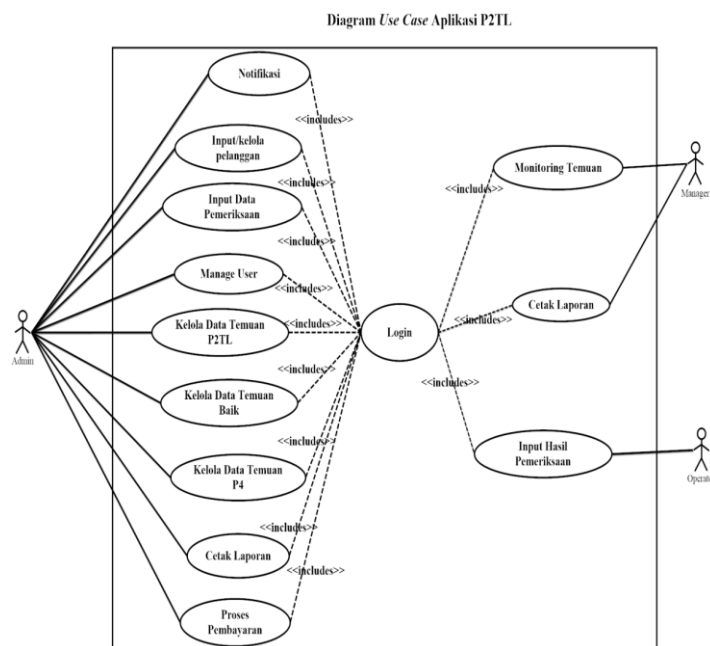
Diagram *Use Case* Aplikasi P2TL

Notifikasi

<<includes>>

Input/kelola pelanggan

<<includes>>

Input Data Pemeriksaan

<<includes>>

Manage User

<<includes>>

Kelola Data Temuan P2TL

<<includes>>

<<includes>>

Kelola Data Temuan Baik

<<includes>>

Kelola Data Temuan P4

<<includes>>

Cetak Laporan

<<includes>>

Proses Pembayaran

Admin

Login

<<includes>>

Monitoring Temuan

Manager

<<includes>>

Cetak Laporan

<<includes>>

Input Hasil Pemeriksaan

Operator